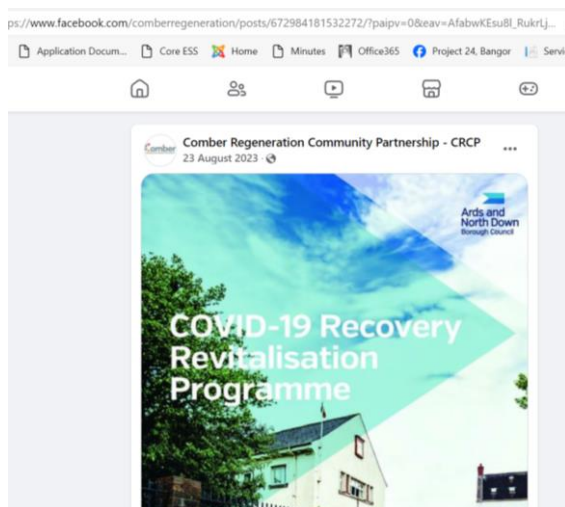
ps://www.facebook.com/comberregeneration/posts/672984181532272/?paipv=0&eav=AfabwKEsu8l_RukrLj...

Application Docum... Core ESS Home Minutes Office365 Project 24, Bangor Servi

Comber

Comber Regeneration Community Partnership - CRCP
23 August 2023 ·

Ards and North Down Borough Council

COVID-19 Recovery Revitalisation Programme